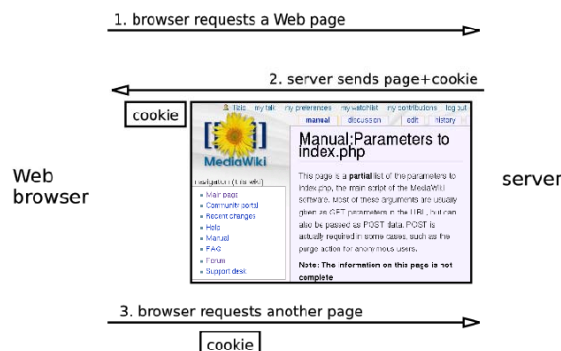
1. browser requests a Web page

2. server sends page+cookie

cookie

Web browser

server

Tizio my talk my preferences my watchlist my contributions log out

manual discussion edit history

MediaWiki

navigation

Main page
Community portal
Recent changes
Help
Manual
FAQ
Forum
Support desk

Manual:Parameters to index.php

This page is a **partial** list of the parameters to index.php, the main script of the MediaWiki software. Most of these arguments are usually given as GET parameters in the URL, but can also be passed as POST data. POST is actually required in some cases, such as the purge action for anonymous users.

**Note: The information on this page is not complete**

3. browser requests another page

cookie